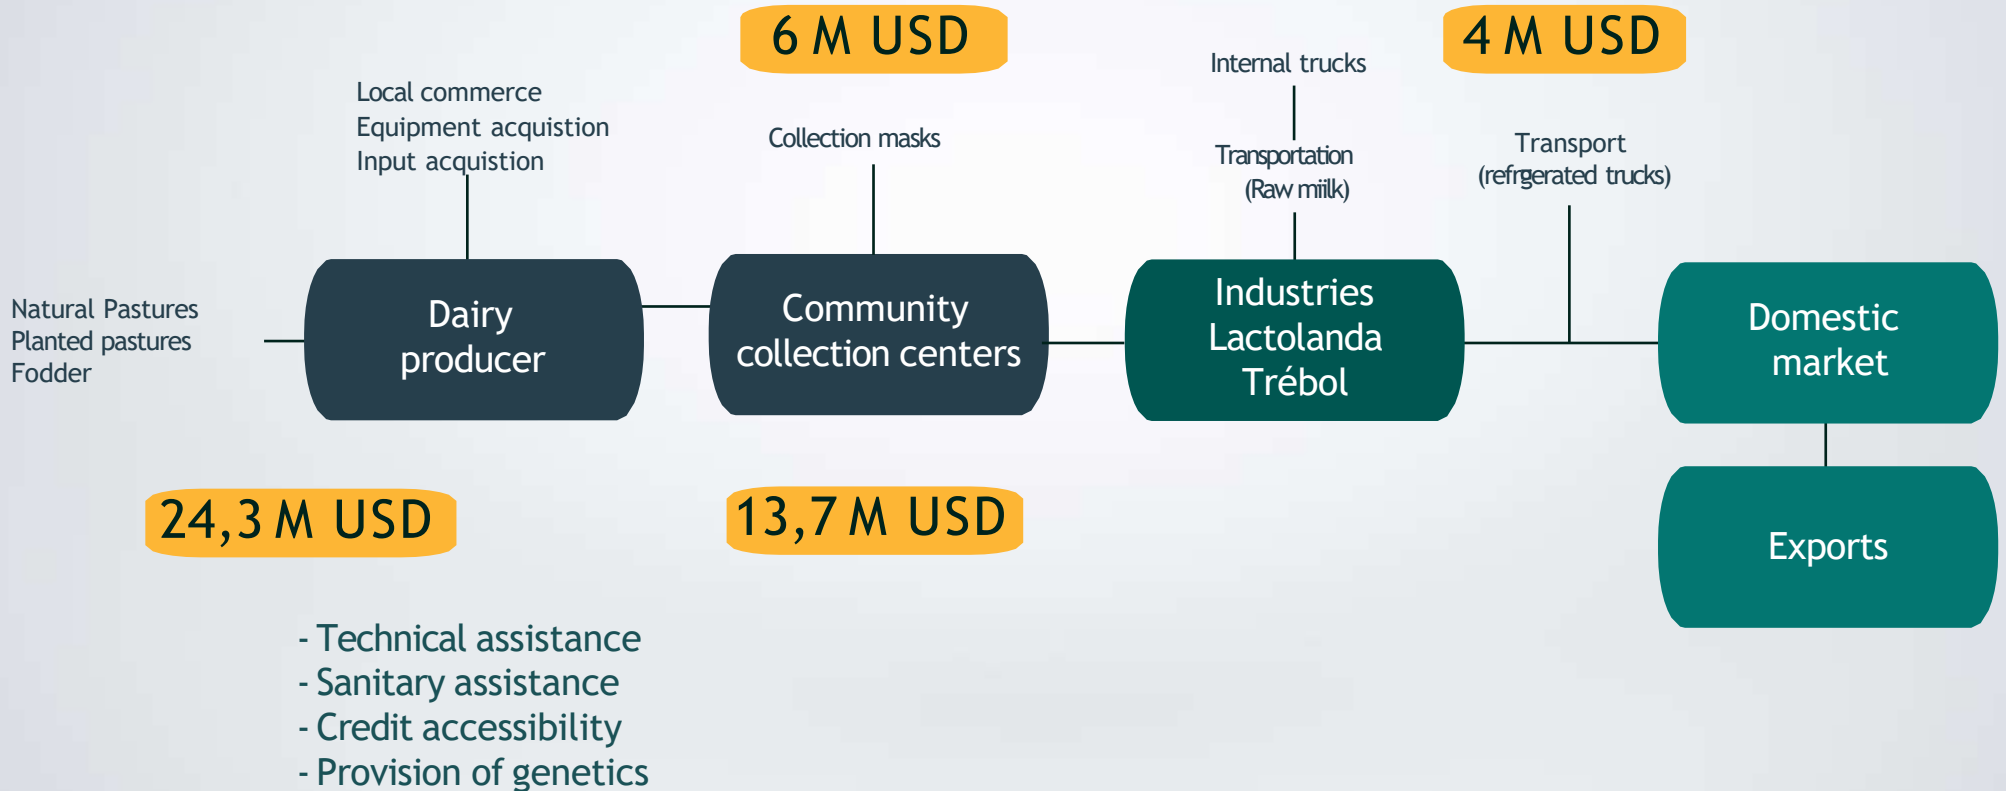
6 M USD

4 M USD

Local commerce
Equipment acquistion
Input acquistion

Collection masks

Internal trucks

Transportation
(Raw miilk)

Transport
(refrgerated trucks)

Natural Pastures
Planted pastures
Fodder

Dairy producer

Community collection centers

Industries Lactolanda Trébol

Domestic market

Exports

24,3 M USD

13,7 M USD

- Technical assistance
- Sanitary assistance
- Credit accessibility
- Provision of genetics